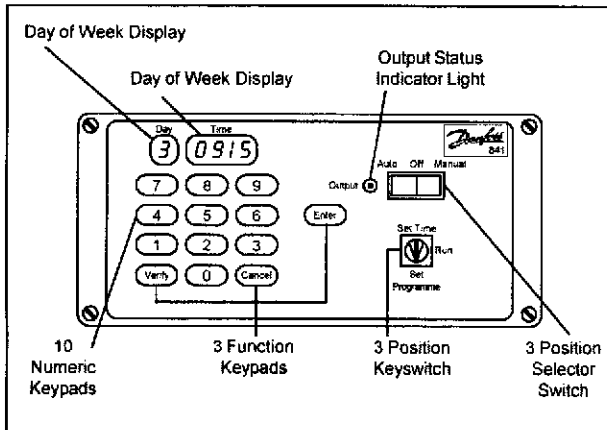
Day of Week Display

Day of Week Display

Output Status Indicator Light

Day
3

Time
0915

Danfoss
841

Auto Off Manual

Output

7 8 9
4 5 6
1 2 3
Verify 0 Cancel

Enter

Set Time
Run
Set
Programme

10 Numeric Keypads

3 Function Keypads

3 Position Keyswitch

3 Position Selector Switch